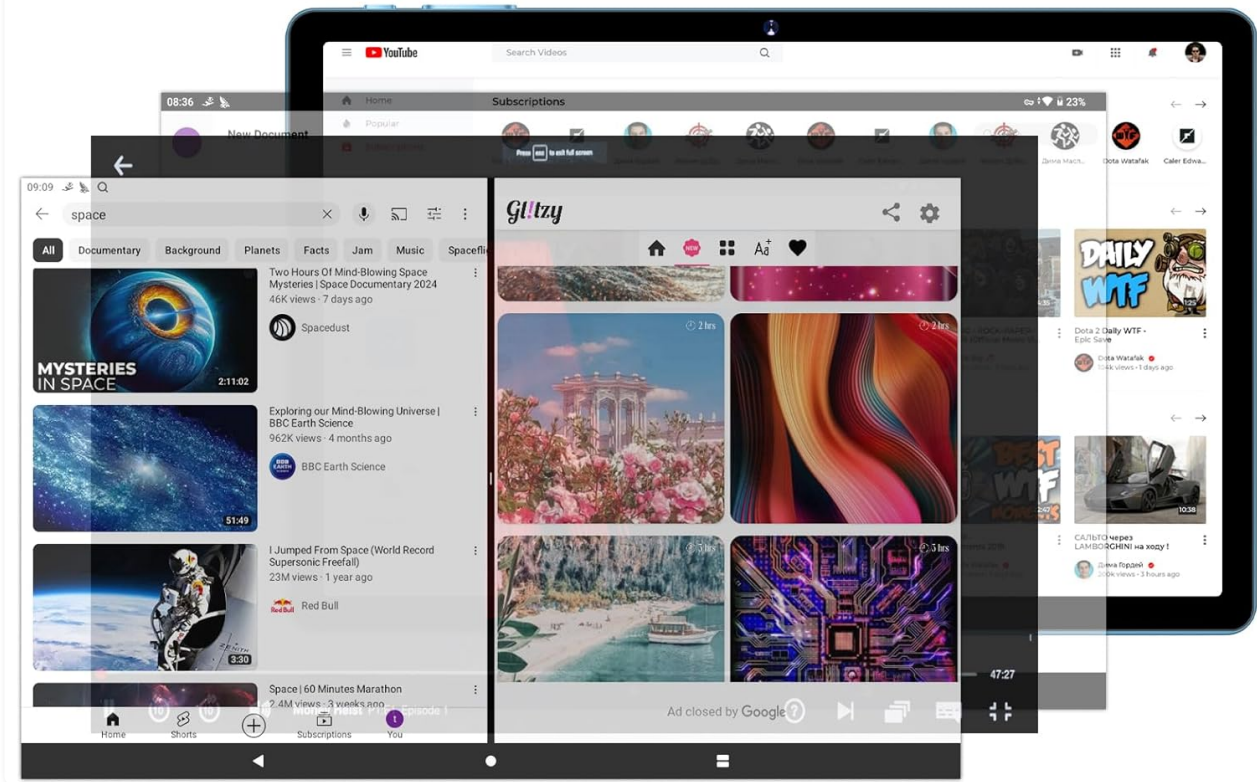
YouTube
Search Videos
Home
Popular
Subscriptions
08:36
23%
New Document
Press esc to exit full screen
Dota Watafak
Caler Edwa...
Daily WTF
Dota 2 Daily WTF - Epic Save
Dota Watafak
104k views • 1 days ago
САЛЬТО через LAMBORGHINI на ходу !
Дима Гордей
50k views • 3 hours ago
10:38

09:09
space
All
Documentary
Background
Planets
Facts
Jam
Music
Spacefli
MYSTERIES IN SPACE
2:11:02
Two Hours Of Mind-Blowing Space Mysteries | Space Documentary 2024
46K views • 7 days ago
Spacedust
51:49
Exploring our Mind-Blowing Universe | BBC Earth Science
962K views • 4 months ago
BBC Earth Science
3:30
I Jumped From Space (World Record Supersonic Freefall)
23M views • 1 year ago
Red Bull
Space | 60 Minutes Marathon
2.4M views • 3 weeks ago
Home
Shorts
Subscriptions
You

Gl!tzy
NEW
2 hrs
2 hrs
3 hrs
3 hrs
47:27
Ad closed by Google